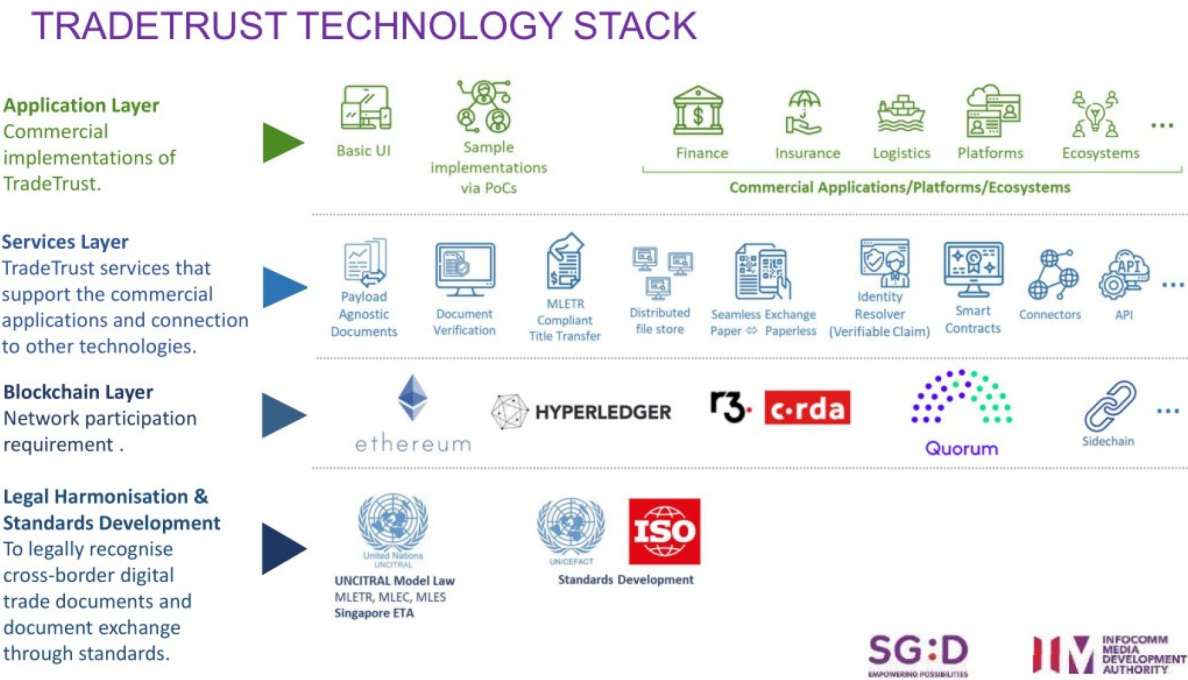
TRADETRUST TECHNOLOGY STACK

Application Layer
Commercial implementations of TradeTrust.

Basic UI

Sample implementations via PoCs

Finance

Insurance

Logistics

Platforms

Ecosystems

...

Commercial Applications/Platforms/Ecosystems

Services Layer
TradeTrust services that support the commercial applications and connection to other technologies.

Payload Agnostic Documents

Document Verification

MLETR Compliant Title Transfer

Distributed file store

Seamless Exchange Paper ⇔ Paperless

Identity Resolver (Verifiable Claim)

Smart Contracts

Connectors

API

...

Blockchain Layer
Network participation requirement .

ethereum

HYPERLEDGER

r3. corda

Quorum

Sidechain

...

Legal Harmonisation & Standards Development
To legally recognise cross-border digital trade documents and document exchange through standards.

United Nations UNCITRAL

UNCITRAL Model Law
MLETR, MLEC, MLES
Singapore ETA

UN/CEFACT

ISO

Standards Development

SG:D
EMPOWERING POSSIBILITIES

IMDA INFOCOMM MEDIA DEVELOPMENT AUTHORITY